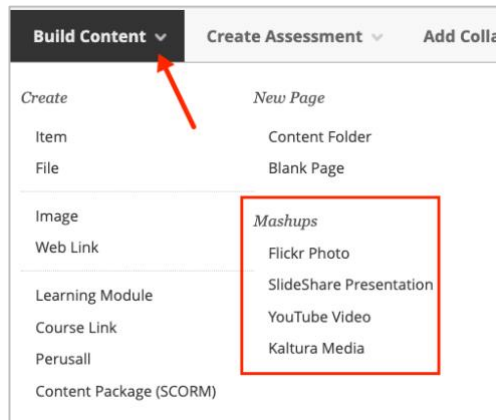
Build Content Create Assessment Add Colla

Create
Item
File

Image
Web Link

Learning Module
Course Link
Perusall
Content Package (SCORM)

New Page
Content Folder
Blank Page

Mashups
Flickr Photo
SlideShare Presentation
YouTube Video
Kaltura Media